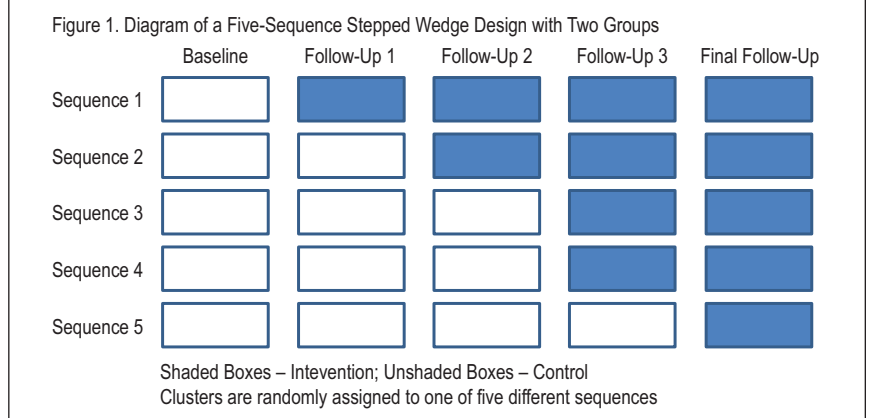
Figure 1. Diagram of a Five-Sequence Stepped Wedge Design with Two Groups

Baseline Follow-Up 1 Follow-Up 2 Follow-Up 3 Final Follow-Up

Sequence 1

Sequence 2

Sequence 3

Sequence 4

Sequence 5

Shaded Boxes – Intevention; Unshaded Boxes – Control
Clusters are randomly assigned to one of five different sequences